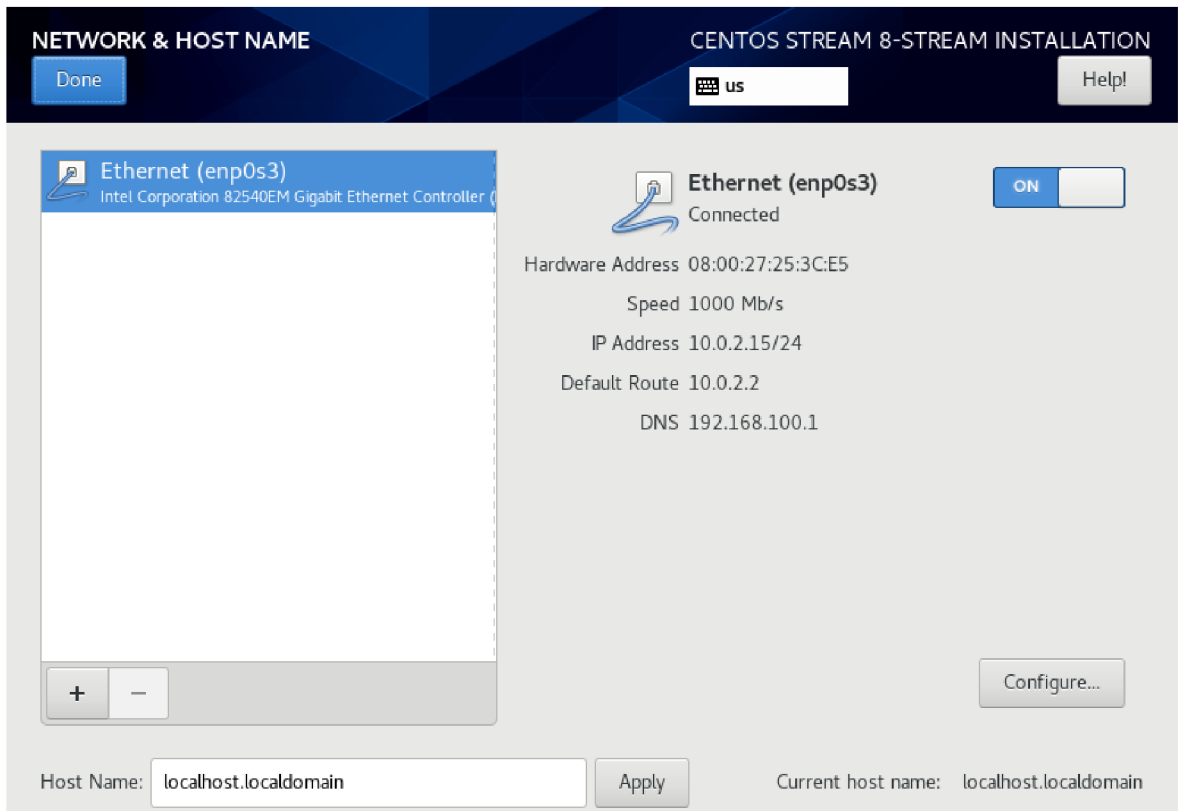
NETWORK & HOST NAME

Done

CENTOS STREAM 8-STREAM INSTALLATION

us

Help!

Ethernet (enp0s3)
Intel Corporation 82540EM Gigabit Ethernet Controller (

+ −

Ethernet (enp0s3)
Connected

ON

Hardware Address 08:00:27:25:3C:E5

Speed 1000 Mb/s

IP Address 10.0.2.15/24

Default Route 10.0.2.2

DNS 192.168.100.1

Configure...

Host Name: localhost.localdomain

Apply

Current host name: localhost.localdomain